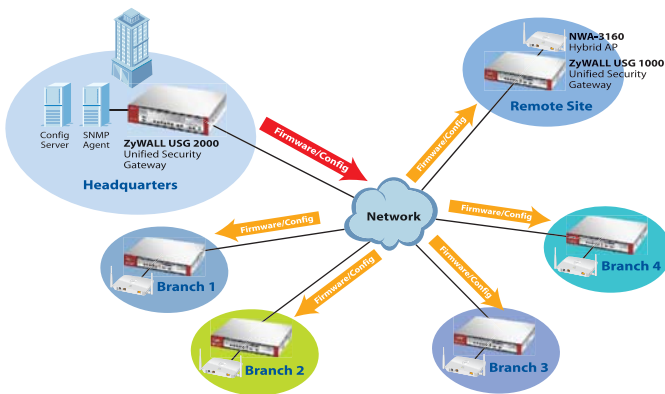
Config Server

SNMP Agent

ZyWALL USG 2000
Unified Security Gateway

Headquarters

Firmware/Config

NWA-3160
Hybrid AP

ZyWALL USG 1000
Unified Security Gateway

Remote Site

Firmware/Config

Network

Firmware/Config

Firmware/Config

Branch 1

Firmware/Config

Firmware/Config

Branch 4

Firmware/Config

Branch 2

Branch 3